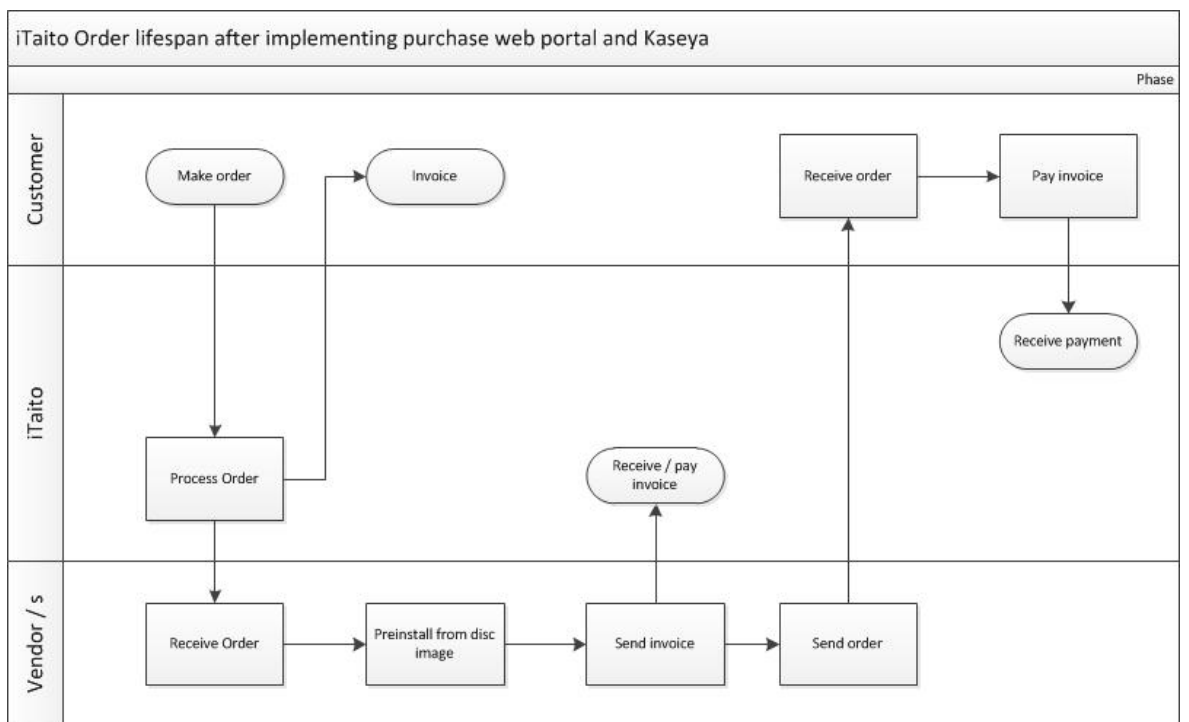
iTaito Order lifespan after implementing purchase web portal and Kaseya

Phase

Customer

Make order

Invoice

Receive order

Pay invoice

iTaito

Receive payment

Process Order

Receive / pay invoice

Vendor / s

Receive Order

Preinstall from disc image

Send invoice

Send order